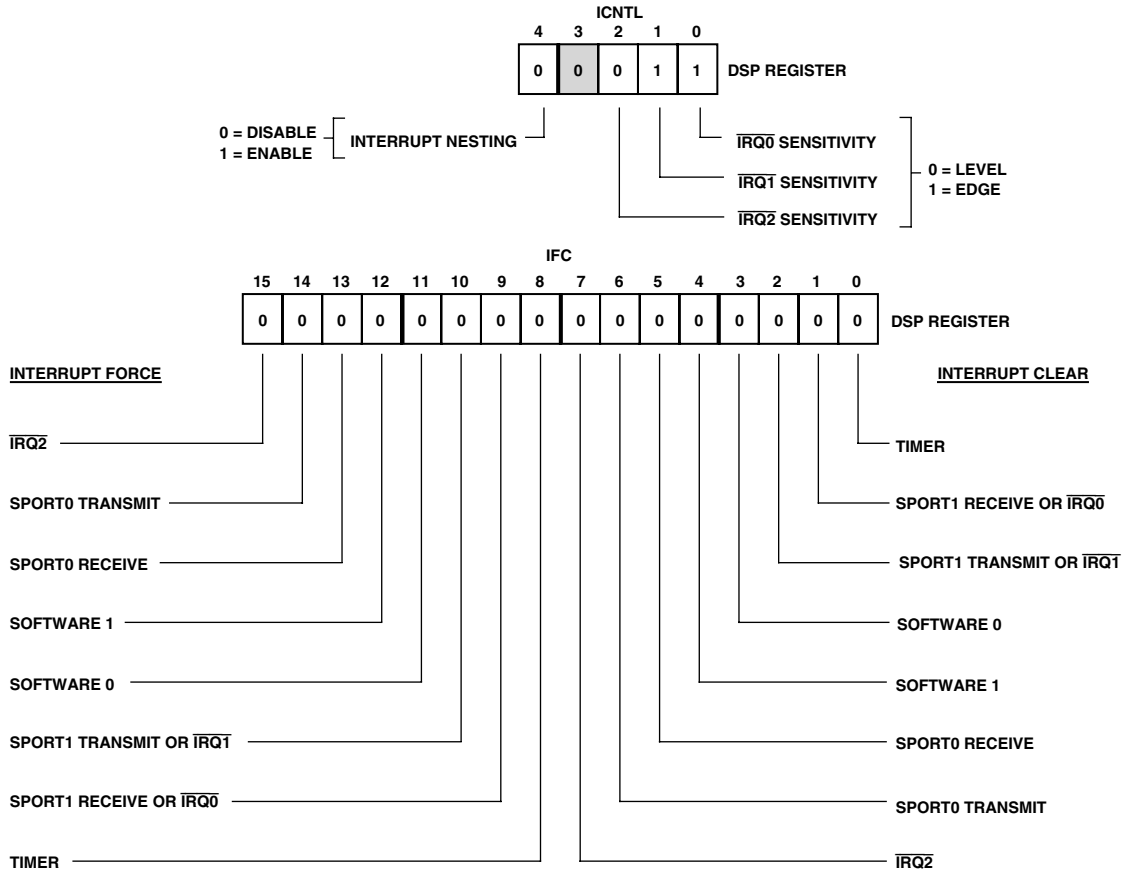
ICNTL

| 4 | 3 | 2 | 1 | 0 |
|---|---|---|---|---|
| 0 | 0 | 0 | 1 | 1 |

DSP REGISTER

0 = DISABLE
1 = ENABLE
INTERRUPT NESTING

$\overline{IRQ0}$ SENSITIVITY
$\overline{IRQ1}$ SENSITIVITY
$\overline{IRQ2}$ SENSITIVITY
0 = LEVEL
1 = EDGE

IFC

| 15 | 14 | 13 | 12 | 11 | 10 | 9 | 8 | 7 | 6 | 5 | 4 | 3 | 2 | 1 | 0 |
|---|---|---|---|---|---|---|---|---|---|---|---|---|---|---|---|
| 0 | 0 | 0 | 0 | 0 | 0 | 0 | 0 | 0 | 0 | 0 | 0 | 0 | 0 | 0 | 0 |

DSP REGISTER

INTERRUPT FORCE

$\overline{IRQ2}$

SPORT0 TRANSMIT

SPORT0 RECEIVE

SOFTWARE 1

SOFTWARE 0

SPORT1 TRANSMIT OR $\overline{IRQ1}$

SPORT1 RECEIVE OR $\overline{IRQ0}$

TIMER

INTERRUPT CLEAR

TIMER

SPORT1 RECEIVE OR $\overline{IRQ0}$

SPORT1 TRANSMIT OR $\overline{IRQ1}$

SOFTWARE 0

SOFTWARE 1

SPORT0 RECEIVE

SPORT0 TRANSMIT

$\overline{IRQ2}$